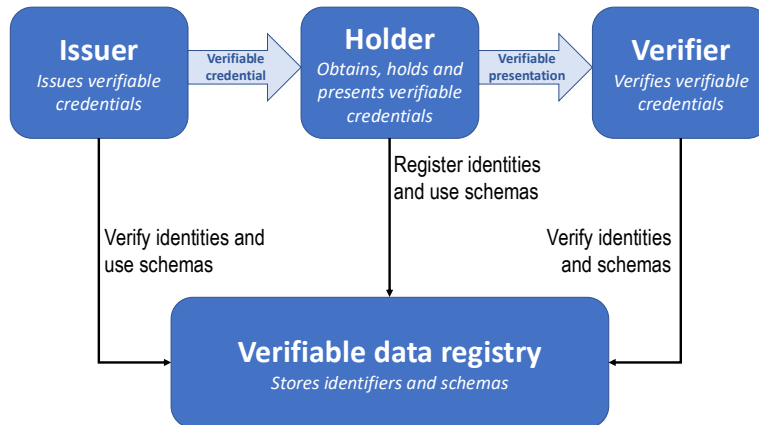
Issuer
Issues verifiable credentials

Verifiable credential

Holder
Obtains, holds and presents verifiable credentials

Verifiable presentation

Verifier
Verifies verifiable credentials

Register identities and use schemas

Verify identities and use schemas

Verify identities and schemas

Verifiable data registry
Stores identifiers and schemas